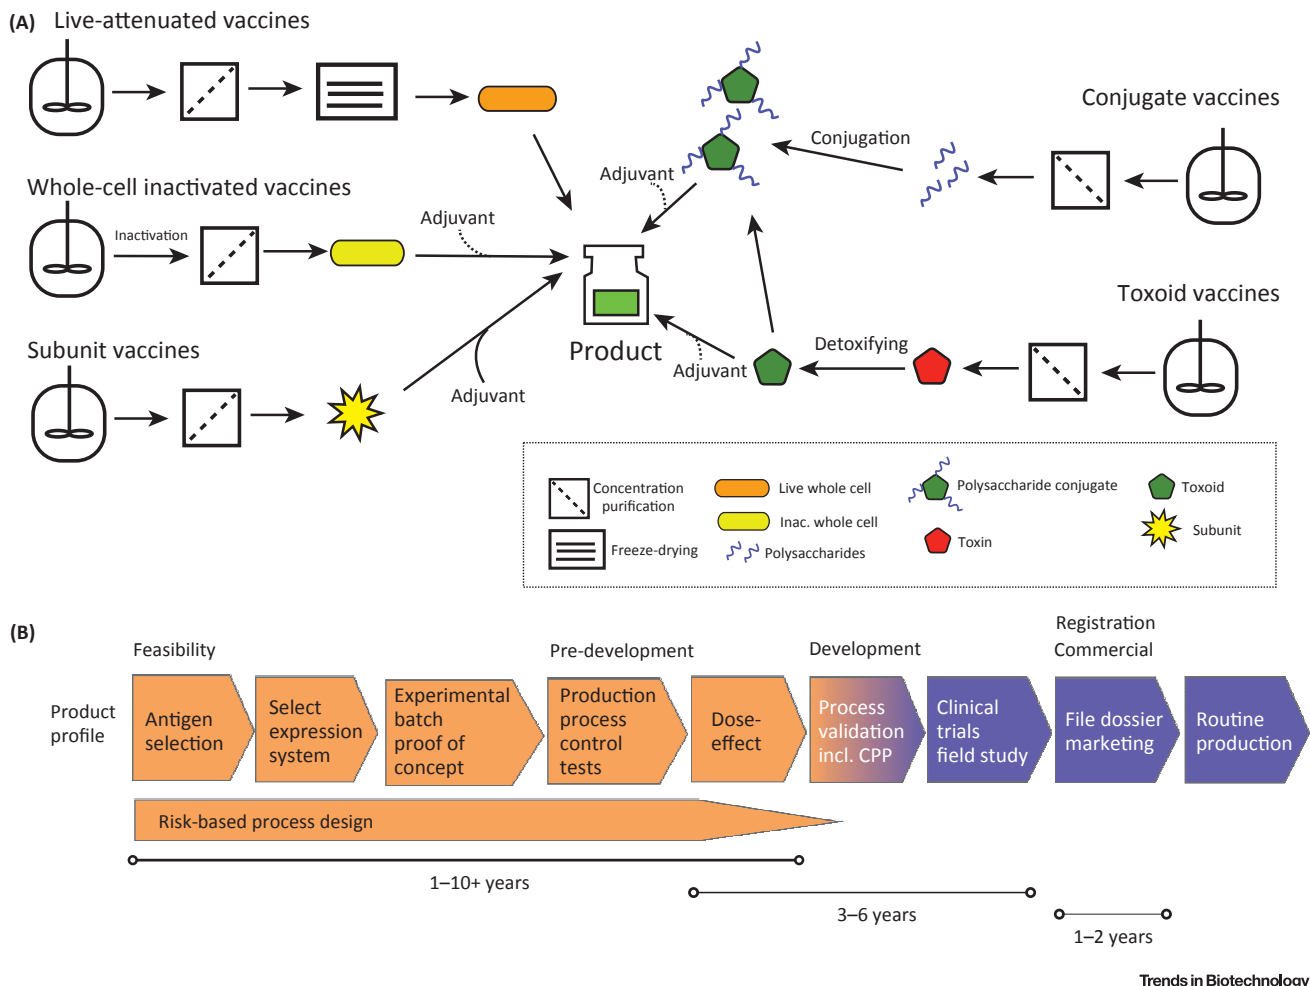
(A) Live-attenuated vaccines

Conjugate vaccines

Conjugation

Adjuvant

Whole-cell inactivated vaccines

Inactivation

Adjuvant

Product

Toxoid vaccines

Detoxifying

Adjuvant

Subunit vaccines

Adjuvant

Concentration purification

Freeze-drying

Live whole cell

Inac. whole cell

Polysaccharides

Polysaccharide conjugate

Toxin

Toxoid

Subunit

(B)

Feasibility

Pre-development

Development

Registration
Commercial

Product profile

Antigen selection

Select expression system

Experimental batch proof of concept

Production process control tests

Dose-effect

Process validation incl. CPP

Clinical trials field study

File dossier marketing

Routine production

Risk-based process design

1–10+ years

3–6 years

1–2 years

Trends in Biotechnology